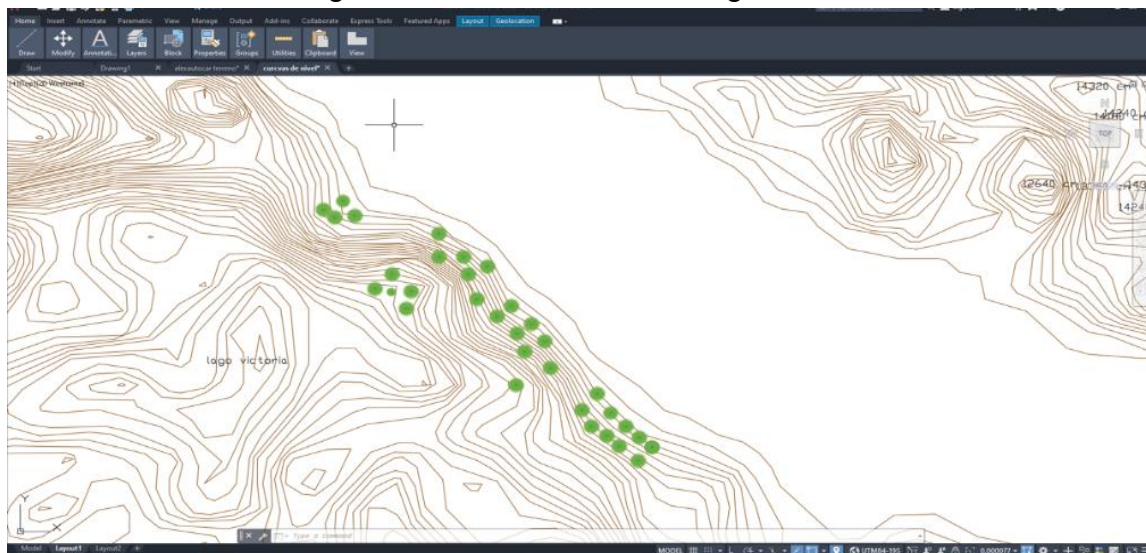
Home Insert Annotate Parametric View Manage Output Add-ins Collaborate Express Tools Featured Apps Layout Geolocation

Draw Modify Annotati... Layers Block Properties Groups Utilities Clipboard View

Start Drawing1 desautocar terreno* curvas de nivel*

[-][Top][2D Wireframe]

14320
14240
TOP
12640
142

lago victoria

Type a command

Model Layout1 Layout2

MODEL UTM84-10S 0.000077